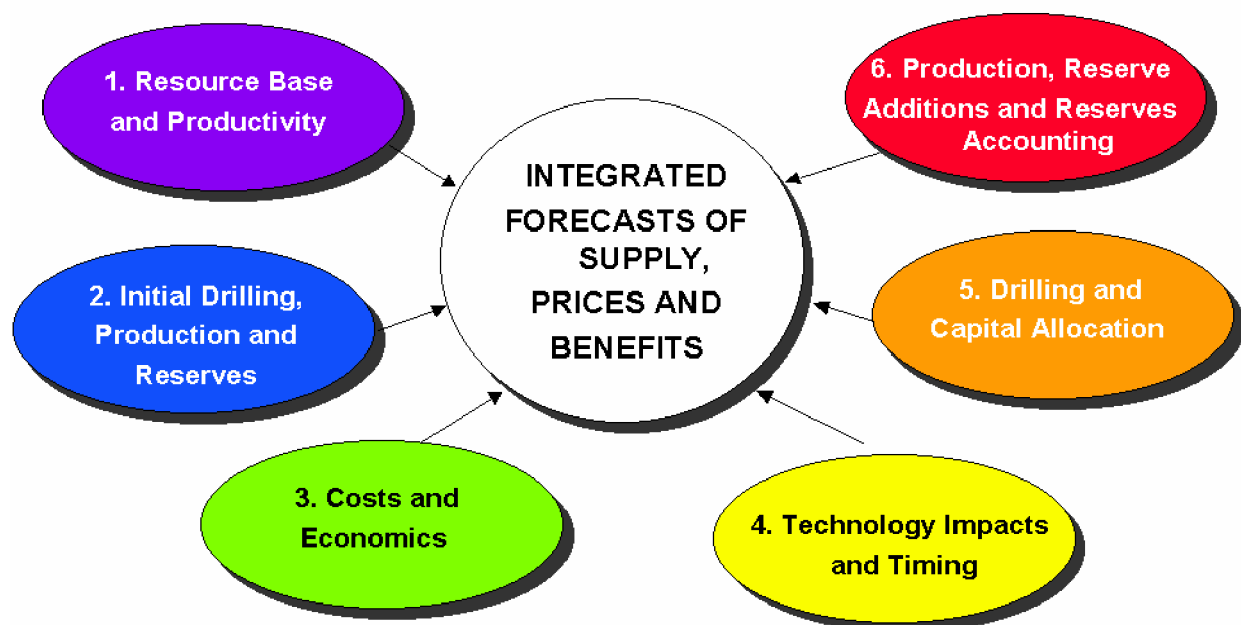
1. Resource Base and Productivity

INTEGRATED FORECASTS OF SUPPLY, PRICES AND BENEFITS

6. Production, Reserve Additions and Reserves Accounting

2. Initial Drilling, Production and Reserves

5. Drilling and Capital Allocation

3. Costs and Economics

4. Technology Impacts and Timing